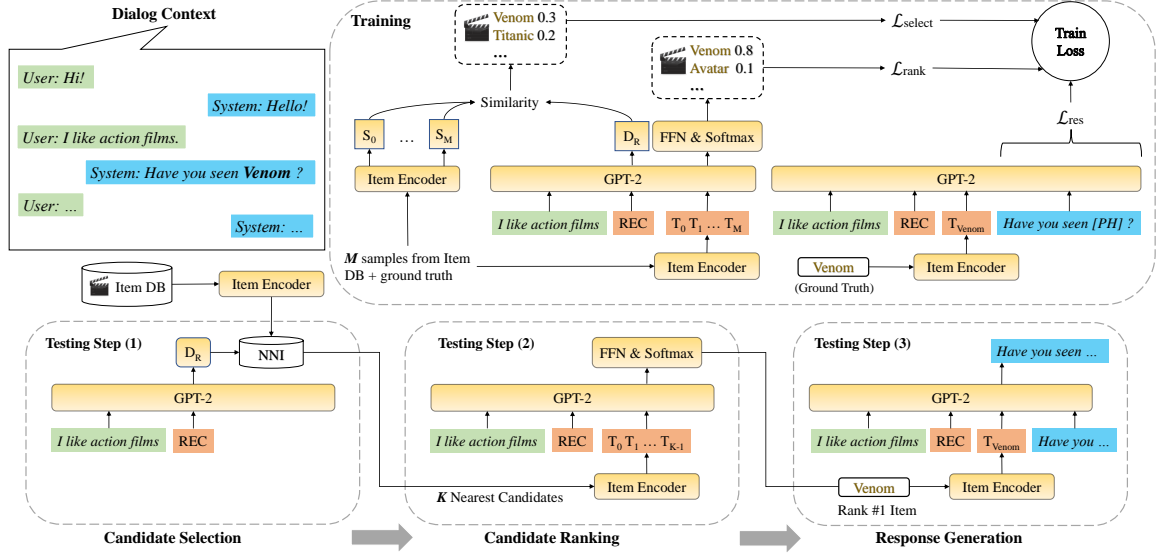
Dialog Context

User: Hi!

System: Hello!

User: I like action films.

System: Have you seen **Venom** ?

User: ...

System: ...

Training

Venom 0.3
Titanic 0.2
...

Venom 0.8
Avatar 0.1
...

$\mathcal{L}_{select}$

$\mathcal{L}_{rank}$

Train Loss

$\mathcal{L}_{res}$

Similarity

$S_0$ ... $S_M$

$D_R$

FFN & Softmax

Item Encoder

GPT-2

GPT-2

I like action films

REC

$T_0$ $T_1$ ... $T_M$

I like action films

REC

$T_{Venom}$

Have you seen [PH] ?

***M*** samples from Item DB + ground truth

Item Encoder

Venom

(Ground Truth)

Item Encoder

Item DB

Item Encoder

Testing Step (1)

$D_R$

NNI

GPT-2

I like action films

REC

Testing Step (2)

FFN & Softmax

GPT-2

I like action films

REC

$T_0$ $T_1$ ... $T_{K-1}$

***K*** Nearest Candidates

Item Encoder

Testing Step (3)

Have you seen ...

GPT-2

I like action films

REC

$T_{Venom}$

Have you ...

Venom

Item Encoder

Rank #1 Item

Candidate Selection

Candidate Ranking

Response Generation